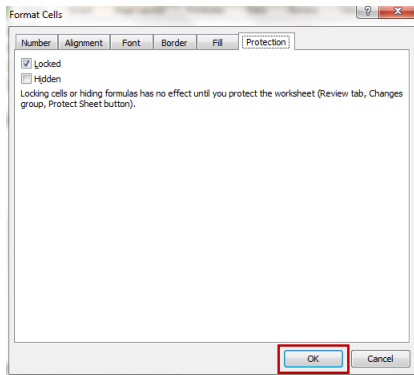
Format Cells

?

X

Number

Alignment

Font

Border

Fill

Protection

Locked

Hidden

Locking cells or hiding formulas has no effect until you protect the worksheet (Review tab, Changes group, Protect Sheet button).

OK

Cancel